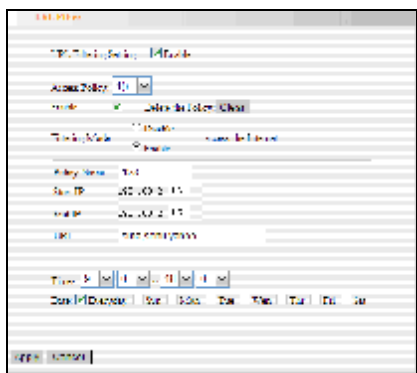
URL Filter

URL Filtering Setting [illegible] Enable

Access Policy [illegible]

Enable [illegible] Delete the Policy Clear

Filtering Mode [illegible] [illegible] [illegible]

Policy Name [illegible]

Start IP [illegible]

End IP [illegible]

URL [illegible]

Time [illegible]

Date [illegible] Everyday Sun Mon Tue Wed Thu Fri Sat

Apply Cancel